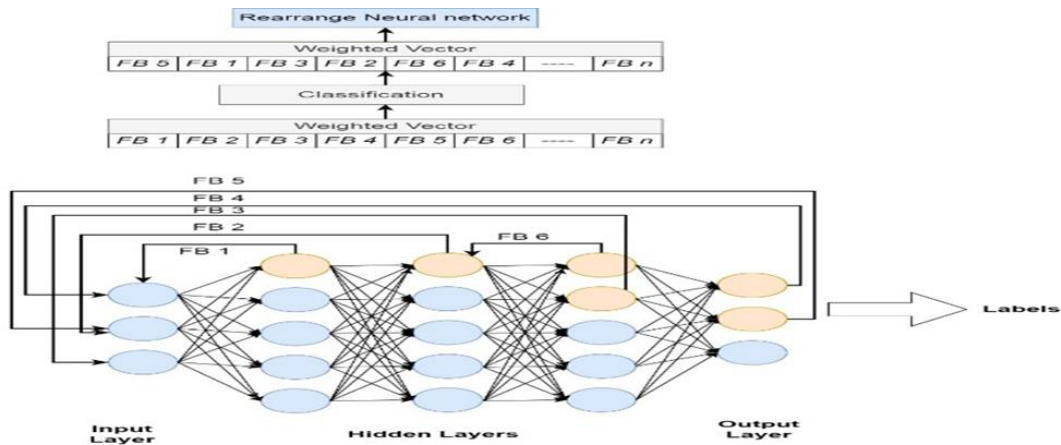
Rearrange Neural network

Weighted Vector

| FB 5 | FB 1 | FB 3 | FB 2 | FB 6 | FB 4 | ---- | FB n |
|---|---|---|---|---|---|---|---|

Classification

Weighted Vector

| FB 1 | FB 2 | FB 3 | FB 4 | FB 5 | FB 6 | ---- | FB n |
|---|---|---|---|---|---|---|---|

FB 5
FB 4
FB 3
FB 2
FB 1
FB 6

Labels

Input Layer

Hidden Layers

Output Layer